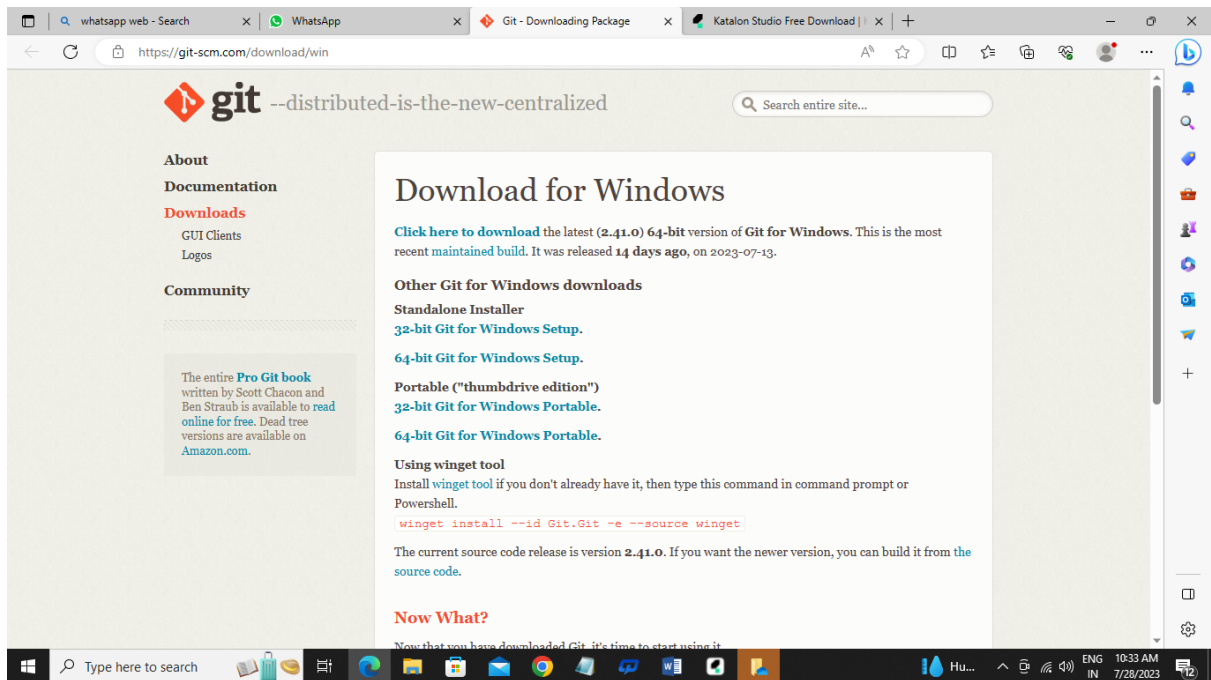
whatsapp web - Search
WhatsApp
Git - Downloading Package
Katalon Studio Free Download | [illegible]

https://git-scm.com/download/win

git --distributed-is-the-new-centralized

Search entire site...

About
Documentation
Downloads
GUI Clients
Logos
Community

The entire Pro Git book written by Scott Chacon and Ben Straub is available to read online for free. Dead tree versions are available on Amazon.com.

Download for Windows

Click here to download the latest (2.41.0) 64-bit version of Git for Windows. This is the most recent maintained build. It was released 14 days ago, on 2023-07-13.

Other Git for Windows downloads

Standalone Installer
32-bit Git for Windows Setup.

64-bit Git for Windows Setup.

Portable ("thumbdrive edition")
32-bit Git for Windows Portable.

64-bit Git for Windows Portable.

Using winget tool
Install winget tool if you don't already have it, then type this command in command prompt or Powershell.
winget install --id Git.Git -e --source winget

The current source code release is version 2.41.0. If you want the newer version, you can build it from the source code.

Now What?

Now that you have downloaded Git, it's time to start using it.

Type here to search
Hu...
ENG IN
10:33 AM 7/28/2023
12